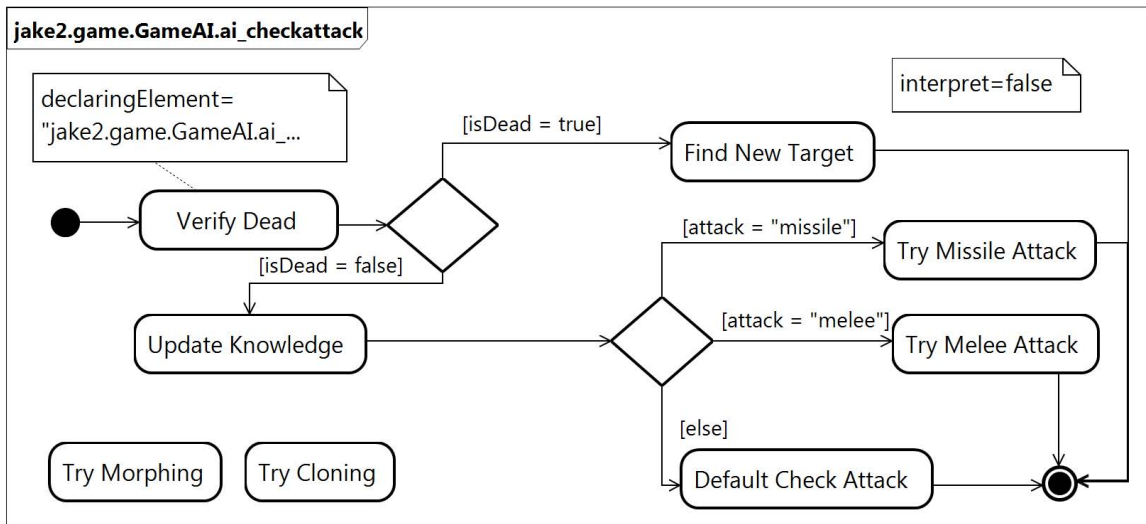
jake2.game.GameAI.ai_checkattack

declaringElement= "jake2.game.GameAI.ai_...

interpret=false

[isDead = true]

Find New Target

Verify Dead

[attack = "missile"]

Try Missile Attack

[isDead = false]

Update Knowledge

[attack = "melee"]

Try Melee Attack

[else]

Try Morphing

Try Cloning

Default Check Attack